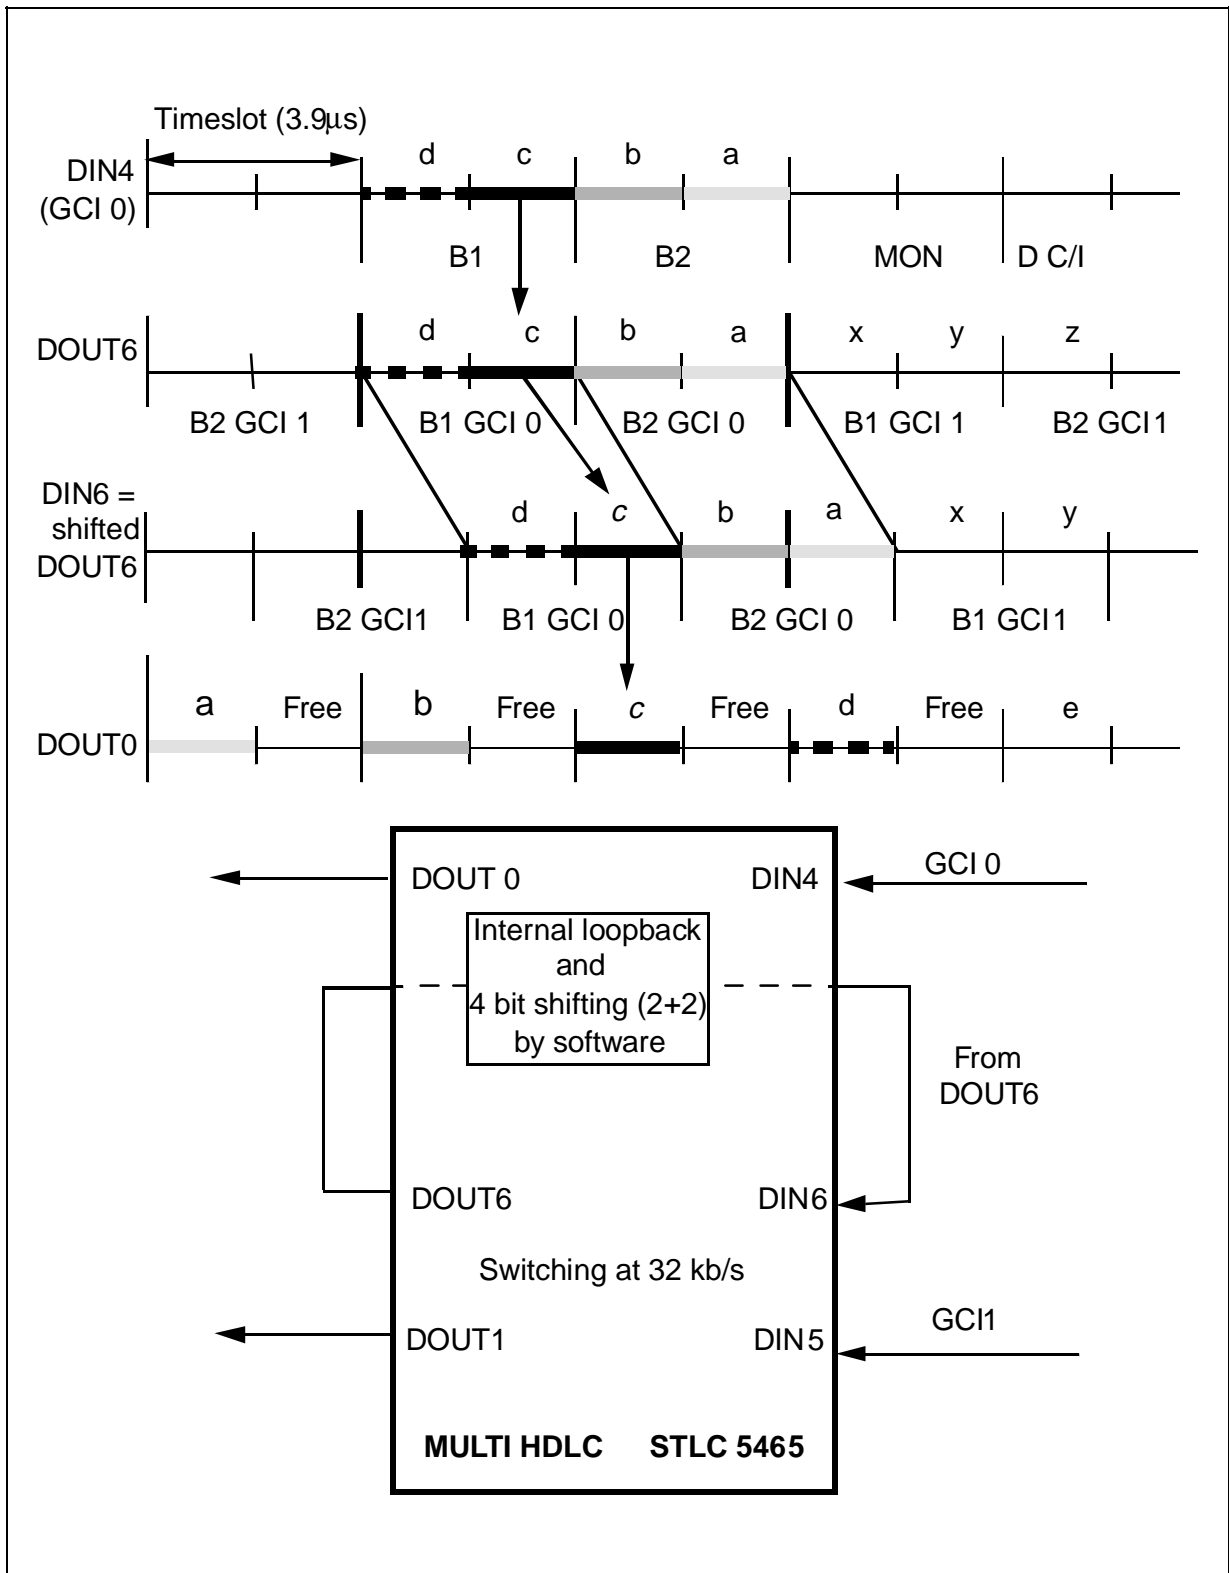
Timeslot (3.9µs)

DIN4 (GCI 0)

d c b a

B1 B2 MON D C/I

DOUT6

d c b a x y z

B2 GCI 1 B1 GCI 0 B2 GCI 0 B1 GCI 1 B2 GCI 1

DIN6 = shifted DOUT6

d c b a x y

B2 GCI1 B1 GCI 0 B2 GCI 0 B1 GCI1

DOUT0

a Free b Free c Free d Free e

DOUT 0

DIN4

GCI 0

Internal loopback and 4 bit shifting (2+2) by software

From DOUT6

DOUT6

DIN6

Switching at 32 kb/s

DOUT1

DIN5

GCI1

MULTI HDLC STLC 5465